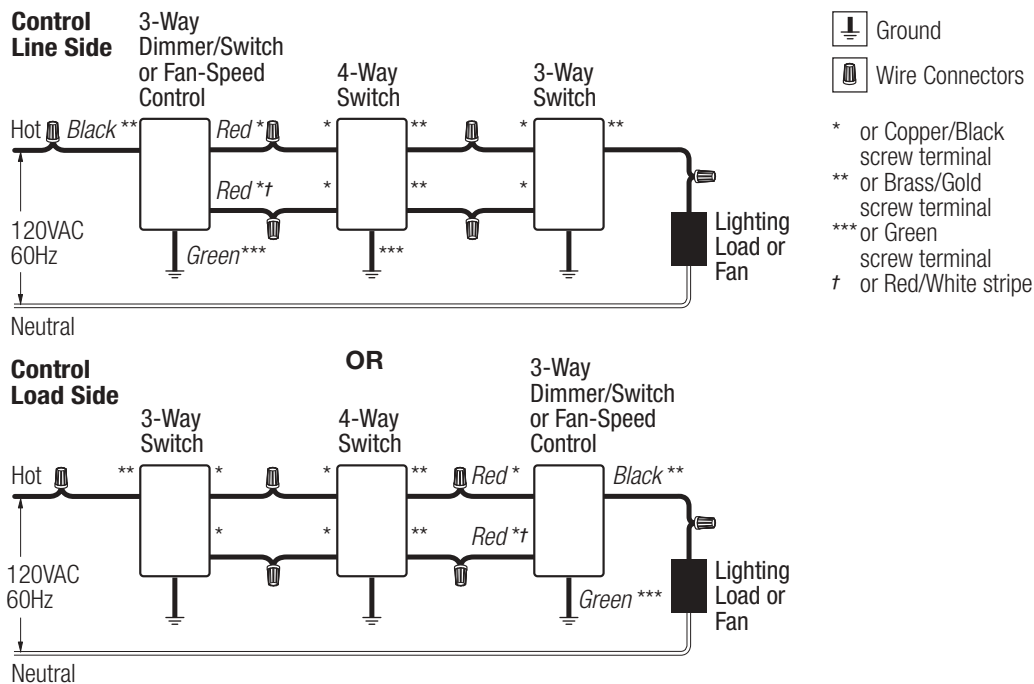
Control Line Side

3-Way Dimmer/Switch or Fan-Speed Control

4-Way Switch

3-Way Switch

Ground

Wire Connectors

* or Copper/Black screw terminal
** or Brass/Gold screw terminal
*** or Green screw terminal
† or Red/White stripe

Hot

Black **

Red *

*

**

*

**

Red *†

*

**

*

120VAC 60Hz

Green***

***

Lighting Load or Fan

Neutral

OR

Control Load Side

3-Way Switch

4-Way Switch

3-Way Dimmer/Switch or Fan-Speed Control

Hot

**

*

*

**

Red *

Black **

*

*

**

Red *†

120VAC 60Hz

Green ***

Lighting Load or Fan

Neutral